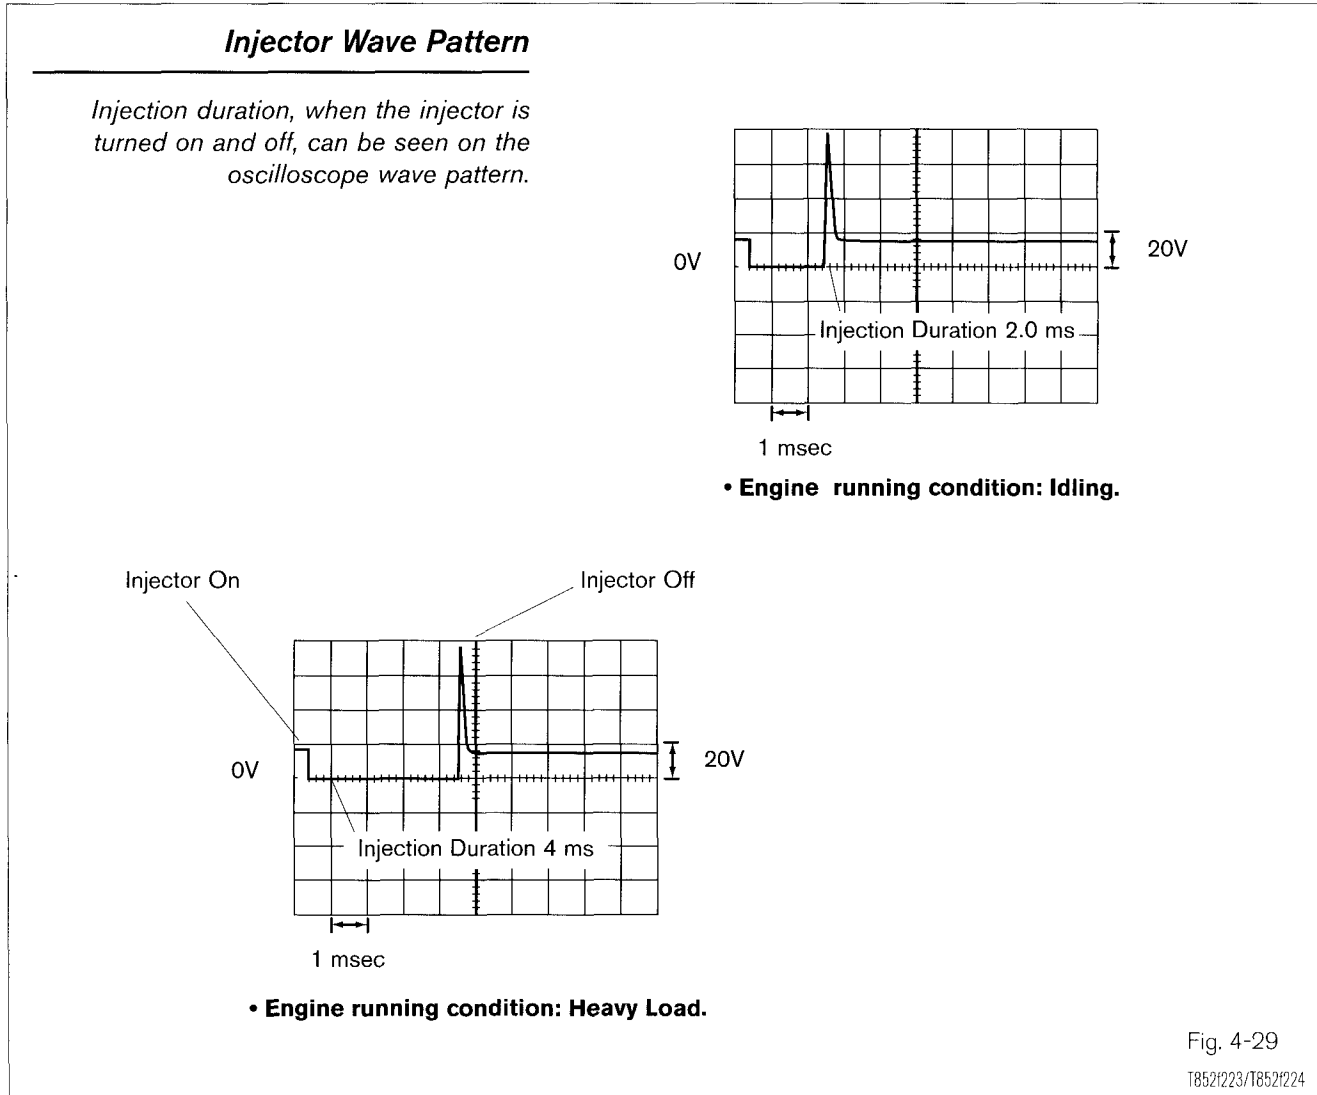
**Injector Wave Pattern**

*Injection duration, when the injector is turned on and off, can be seen on the oscilloscope wave pattern.*

0V

20V

Injection Duration 2.0 ms

1 msec

• **Engine running condition: Idling.**

Injector On

Injector Off

0V

20V

Injection Duration 4 ms

1 msec

• **Engine running condition: Heavy Load.**

Fig. 4-29

T852f223/T852f224